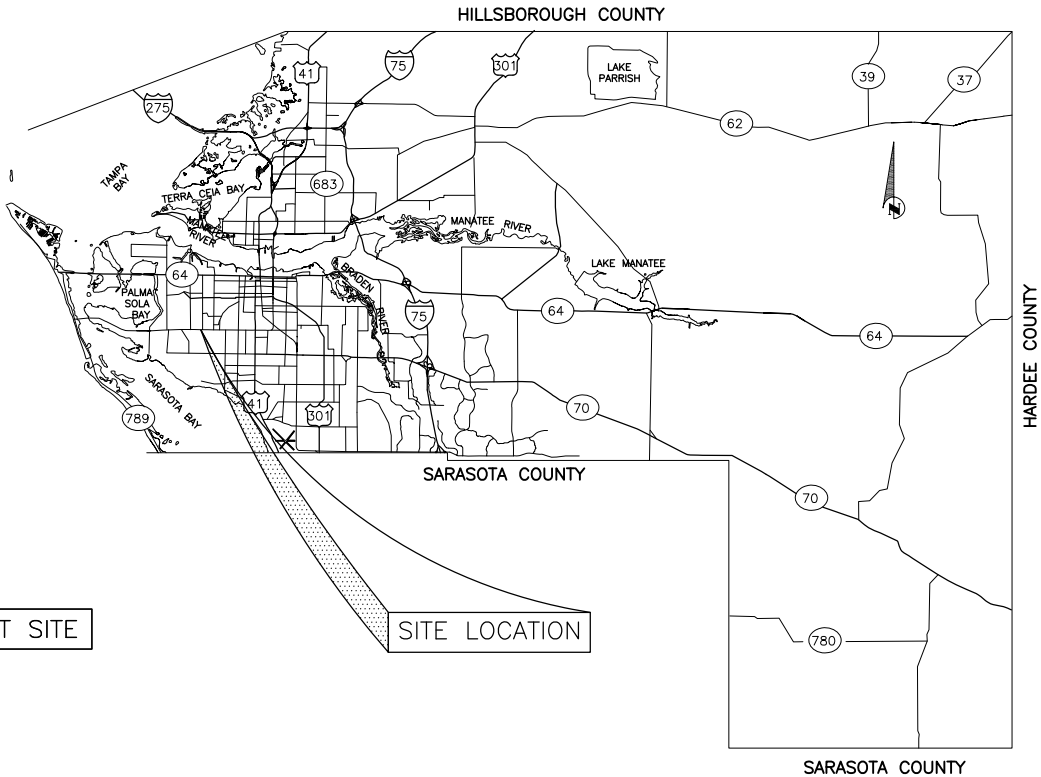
HILLSBOROUGH COUNTY

41

75

301

275

LAKE PARRISH

39

37

62

TAMPA BAY

TERRA CEIA BAY

683

MANATEE RIVER

MANATEE RIVER

LAKE MANATEE

64

PALMA SOLA BAY

BRADEN RIVER

75

64

64

HARDEE COUNTY

SARASOTA BAY

789

41

301

70

SARASOTA COUNTY

70

T SITE

SITE LOCATION

780

SARASOTA COUNTY